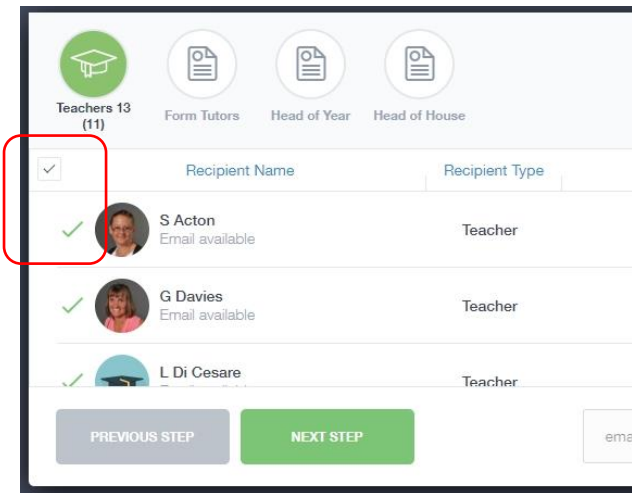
Teachers 13 (11)

Form Tutors

Head of Year

Head of House

| | Recipient Name | Recipient Type |
|---|---|---|
| ✓ | S Acton<br>Email available | Teacher |
| ✓ | G Davies<br>Email available | Teacher |
| ✓ | L Di Cesare<br>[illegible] | Teacher |

PREVIOUS STEP

NEXT STEP

ema